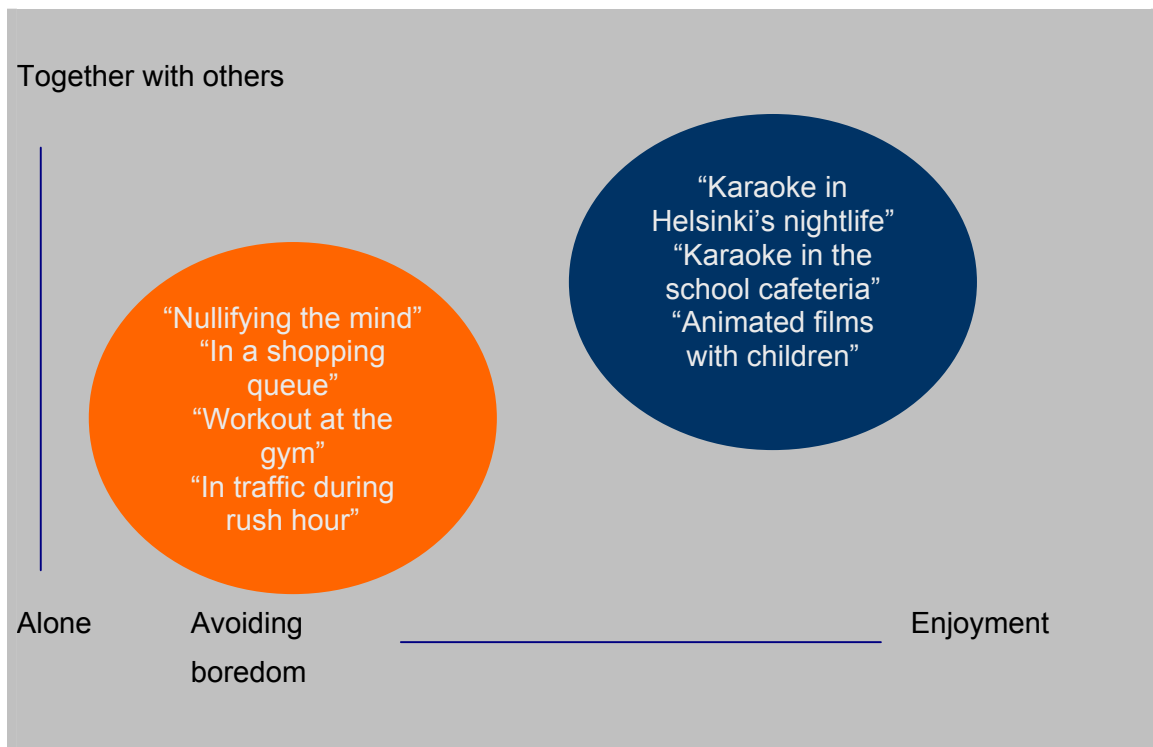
Together with others

“Karaoke in Helsinki’s nightlife”
“Karaoke in the school cafeteria”
“Animated films with children”

“Nullifying the mind”
“In a shopping queue”
“Workout at the gym”
“In traffic during rush hour”

Alone

Avoiding boredom

Enjoyment